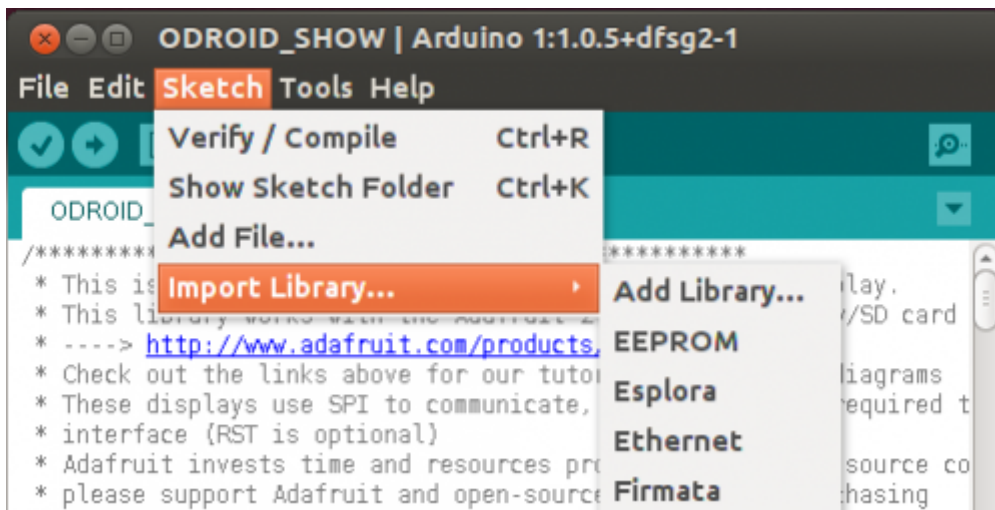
ODROID_SHOW | Arduino 1:1.0.5+dfsg2-1

File Edit Sketch Tools Help

Verify / Compile Ctrl+R
Show Sketch Folder Ctrl+K
Add File...
Import Library...

Add Library...
EEPROM
Esplora
Ethernet
Firmata

ODROID_

/*********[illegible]***********
* This is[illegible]lay.
* This li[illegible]/SD card
* ----> http://www.adafruit.com/products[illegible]
* Check out the links above for our tuto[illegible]diagrams
* These displays use SPI to communicate,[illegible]required t
* interface (RST is optional)
* Adafruit invests time and resources pr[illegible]source co
* please support Adafruit and open-source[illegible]chasing